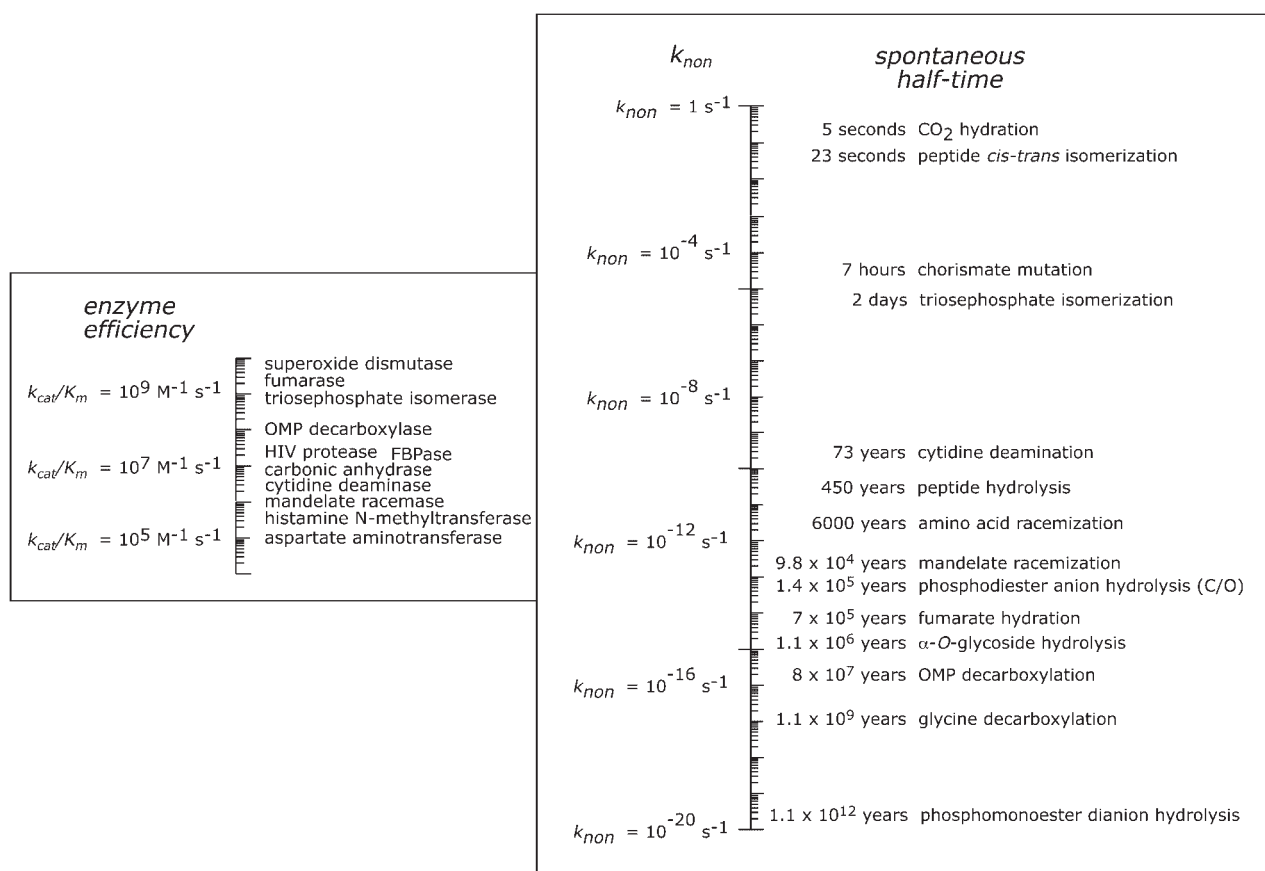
enzyme efficiency

$k_{cat}/K_m = 10^9$ M$^{-1}$ s$^{-1}$
$k_{cat}/K_m = 10^7$ M$^{-1}$ s$^{-1}$
$k_{cat}/K_m = 10^5$ M$^{-1}$ s$^{-1}$

superoxide dismutase
fumarase
triosephosphate isomerase
OMP decarboxylase
HIV protease FBPase
carbonic anhydrase
cytidine deaminase
mandelate racemase
histamine N-methyltransferase
aspartate aminotransferase

$k_{non}$

spontaneous half-time

$k_{non} = 1$ s$^{-1}$
$k_{non} = 10^{-4}$ s$^{-1}$
$k_{non} = 10^{-8}$ s$^{-1}$
$k_{non} = 10^{-12}$ s$^{-1}$
$k_{non} = 10^{-16}$ s$^{-1}$
$k_{non} = 10^{-20}$ s$^{-1}$

5 seconds $CO_2$ hydration
23 seconds peptide cis-trans isomerization
7 hours chorismate mutation
2 days triosephosphate isomerization
73 years cytidine deamination
450 years peptide hydrolysis
6000 years amino acid racemization
$9.8 \times 10^4$ years mandelate racemization
$1.4 \times 10^5$ years phosphodiester anion hydrolysis (C/O)
$7 \times 10^5$ years fumarate hydration
$1.1 \times 10^6$ years $\alpha$-O-glycoside hydrolysis
$8 \times 10^7$ years OMP decarboxylation
$1.1 \times 10^9$ years glycine decarboxylation
$1.1 \times 10^{12}$ years phosphomonoester dianion hydrolysis